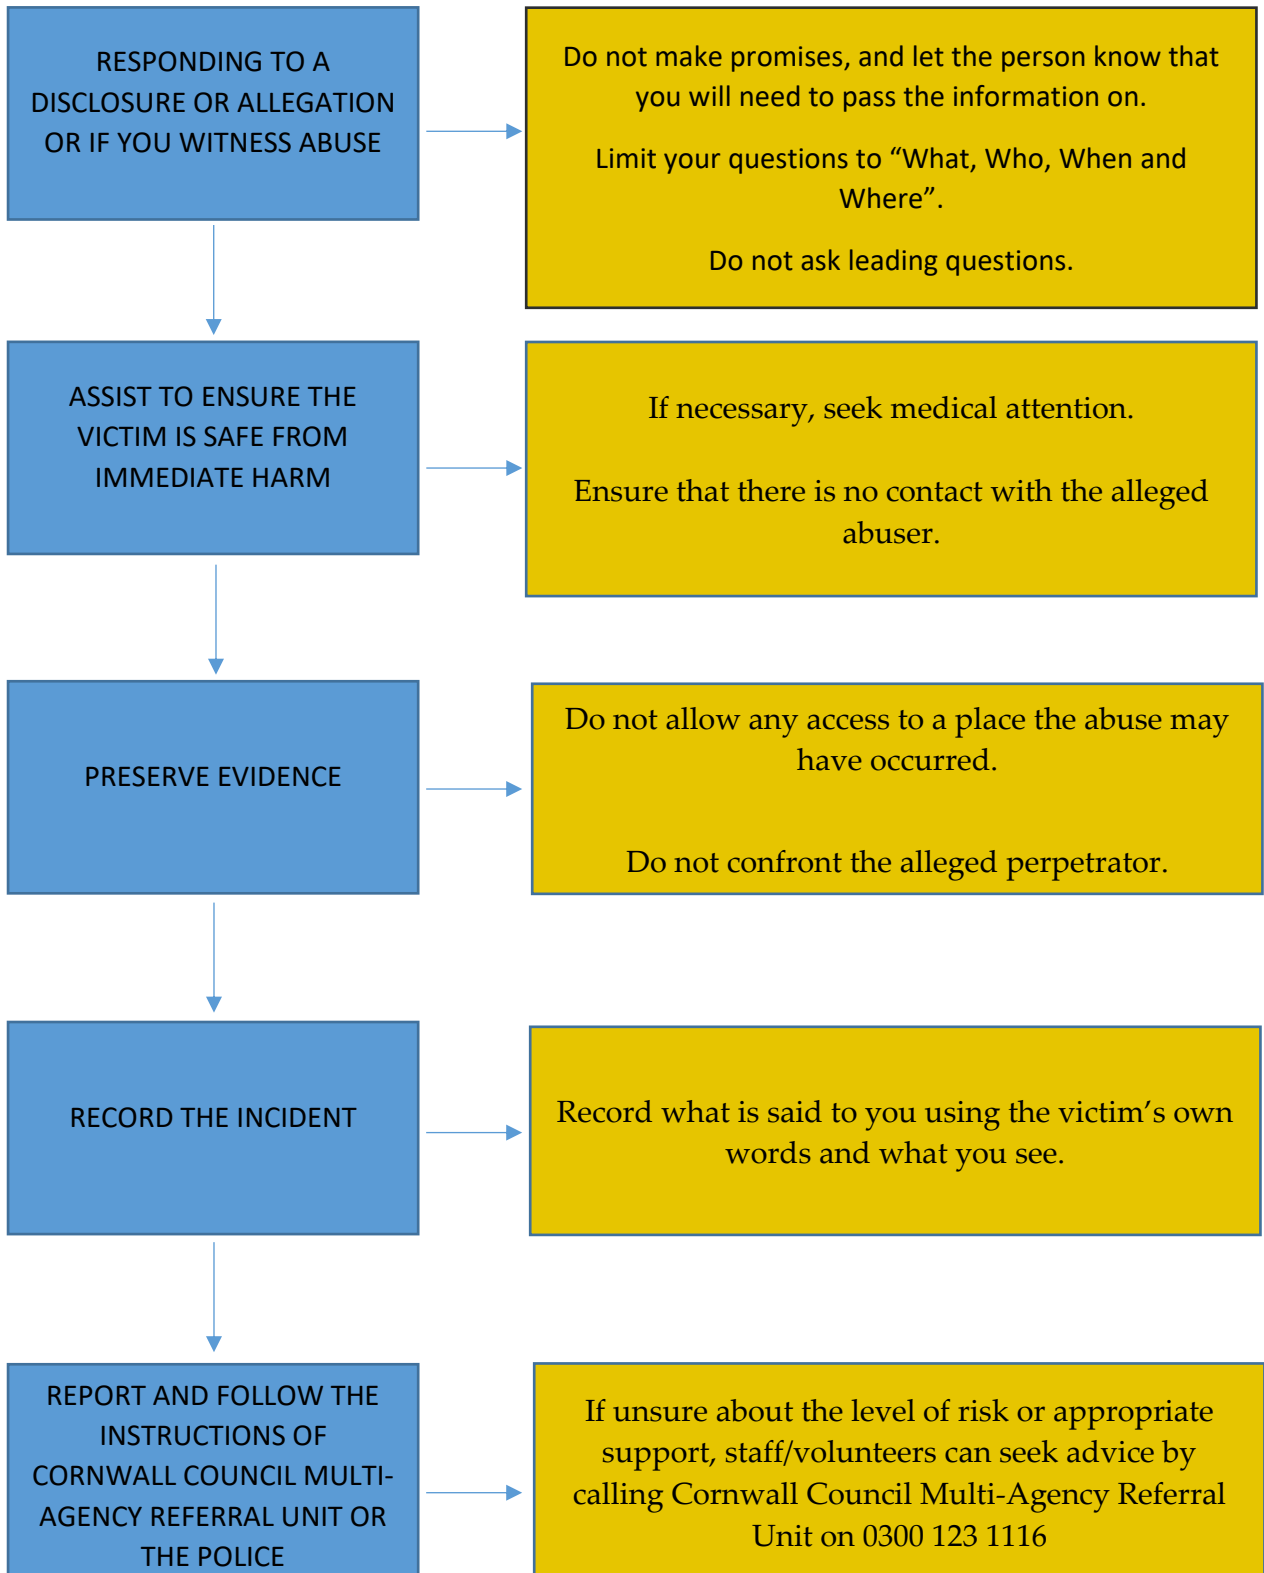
RESPONDING TO A DISCLOSURE OR ALLEGATION OR IF YOU WITNESS ABUSE

Do not make promises, and let the person know that you will need to pass the information on.

Limit your questions to "What, Who, When and Where".

Do not ask leading questions.

ASSIST TO ENSURE THE VICTIM IS SAFE FROM IMMEDIATE HARM

If necessary, seek medical attention.

Ensure that there is no contact with the alleged abuser.

PRESERVE EVIDENCE

Do not allow any access to a place the abuse may have occurred.

Do not confront the alleged perpetrator.

RECORD THE INCIDENT

Record what is said to you using the victim's own words and what you see.

REPORT AND FOLLOW THE INSTRUCTIONS OF CORNWALL COUNCIL MULTI-AGENCY REFERRAL UNIT OR THE POLICE

If unsure about the level of risk or appropriate support, staff/volunteers can seek advice by calling Cornwall Council Multi-Agency Referral Unit on 0300 123 1116